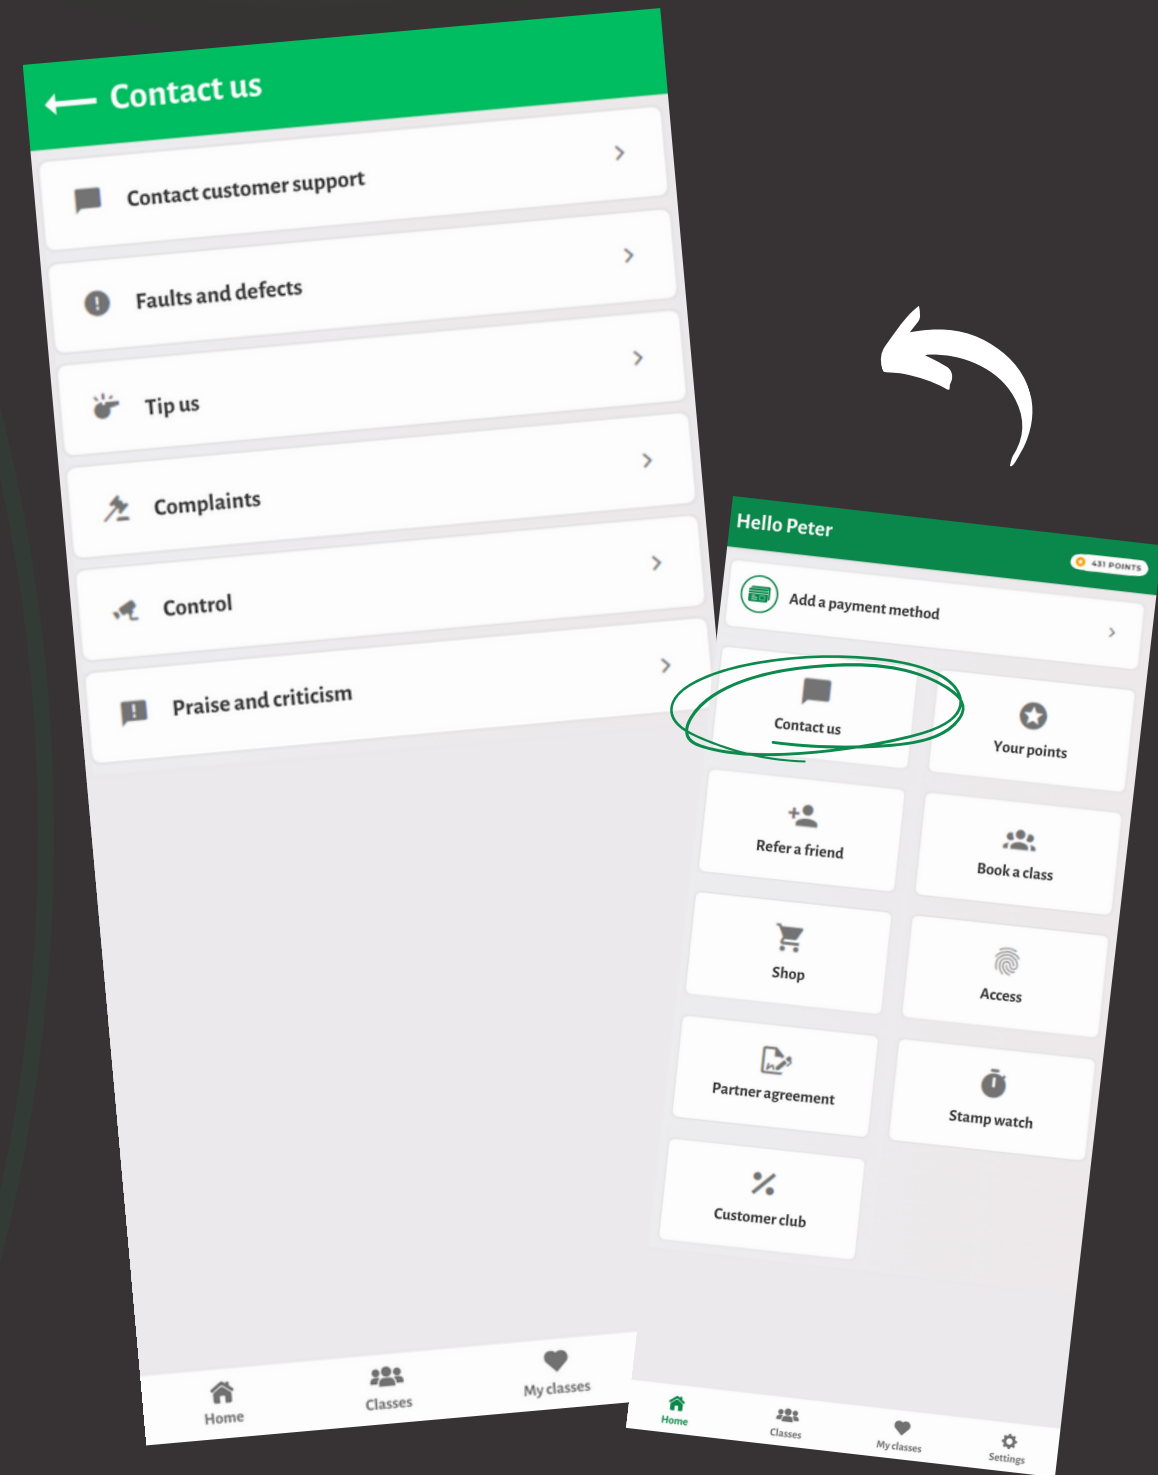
Contact us

Contact customer support

Faults and defects

Tip us

Complaints

Control

Praise and criticism

Home
Classes
My classes

Hello Peter

431 POINTS

Add a payment method

Contact us

Your points

Refer a friend

Book a class

Shop

Access

Partner agreement

Stamp watch

Customer club

Home
Classes
My classes
Settings